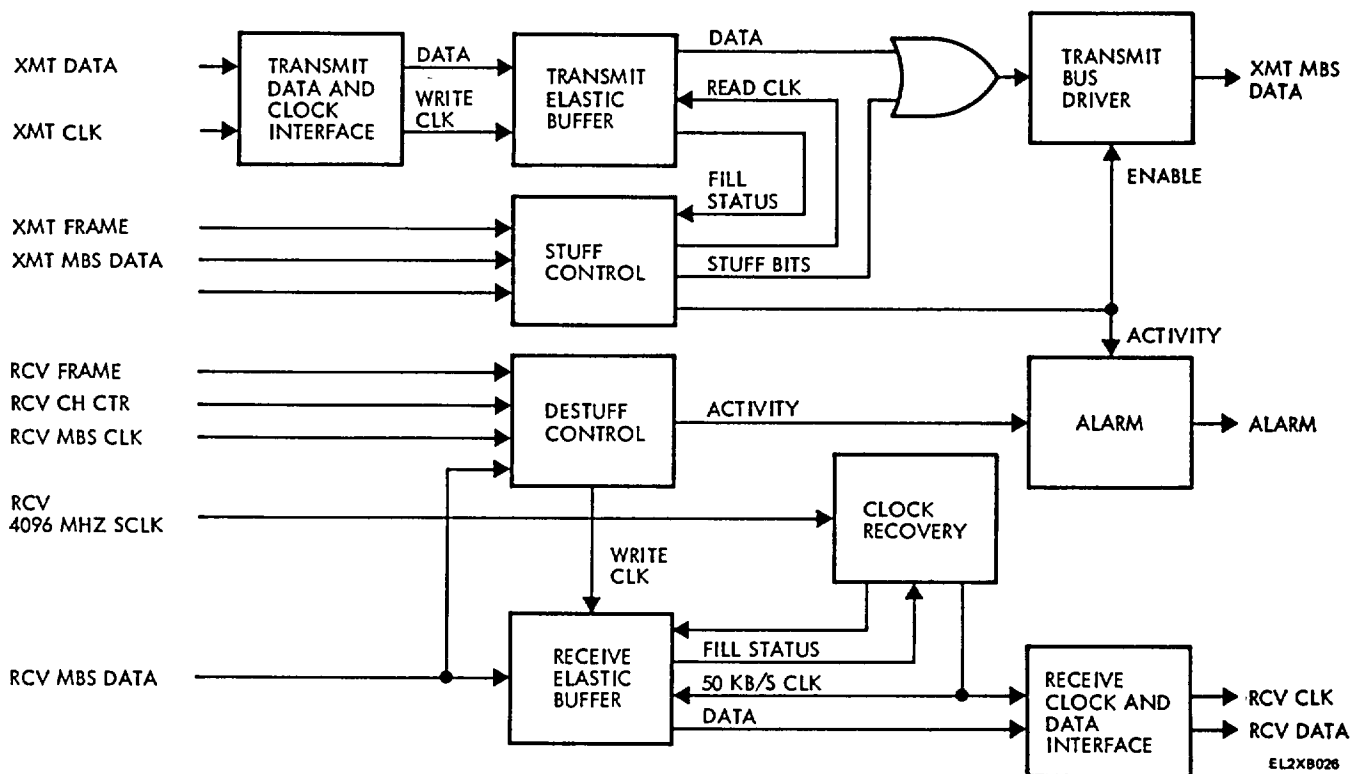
XMT DATA

XMT CLK

TRANSMIT DATA AND CLOCK INTERFACE

DATA

WRITE CLK

TRANSMIT ELASTIC BUFFER

DATA

READ CLK

FILL STATUS

TRANSMIT BUS DRIVER

XMT MBS DATA

ENABLE

XMT FRAME

XMT MBS DATA

STUFF CONTROL

STUFF BITS

ACTIVITY

RCV FRAME

RCV CH CTR

RCV MBS CLK

DESTUFF CONTROL

ACTIVITY

ALARM

ALARM

RCV 4096 MHZ SCLK

CLOCK RECOVERY

WRITE CLK

RCV MBS DATA

RECEIVE ELASTIC BUFFER

FILL STATUS

50 KB/S CLK

DATA

RECEIVE CLOCK AND DATA INTERFACE

RCV CLK

RCV DATA

EL2XB026